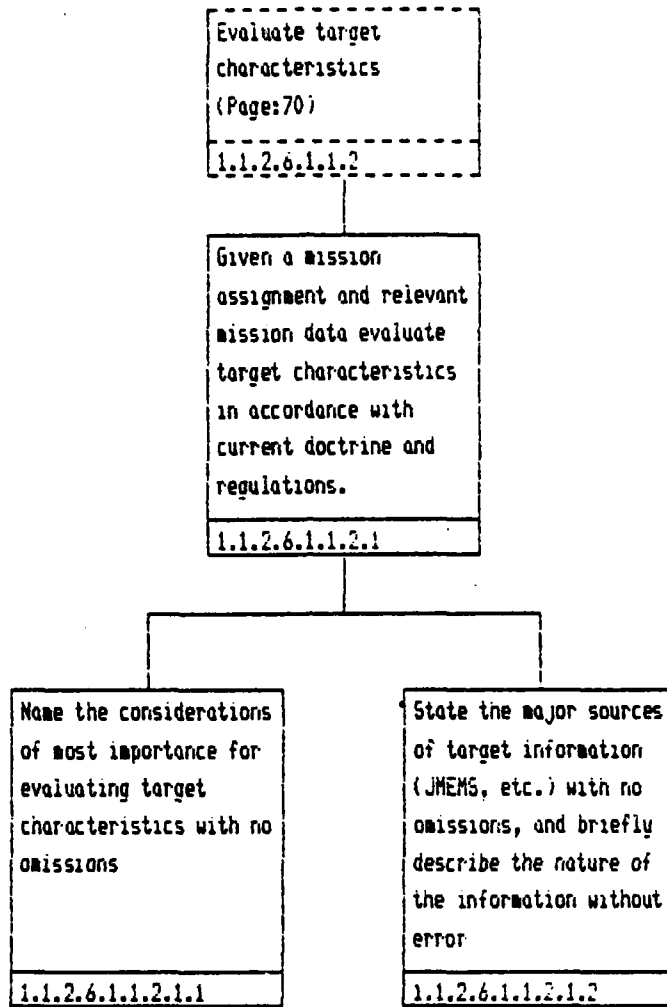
Evaluate target characteristics (Page:70)

1.1.2.6.1.1.2

Given a mission assignment and relevant mission data evaluate target characteristics in accordance with current doctrine and regulations.

1.1.2.6.1.1.2.1

Name the considerations of most importance for evaluating target characteristics with no omissions

1.1.2.6.1.1.2.1.1

State the major sources of target information (JMEMS, etc.) with no omissions, and briefly describe the nature of the information without error

1.1.2.6.1.1.2.1.2